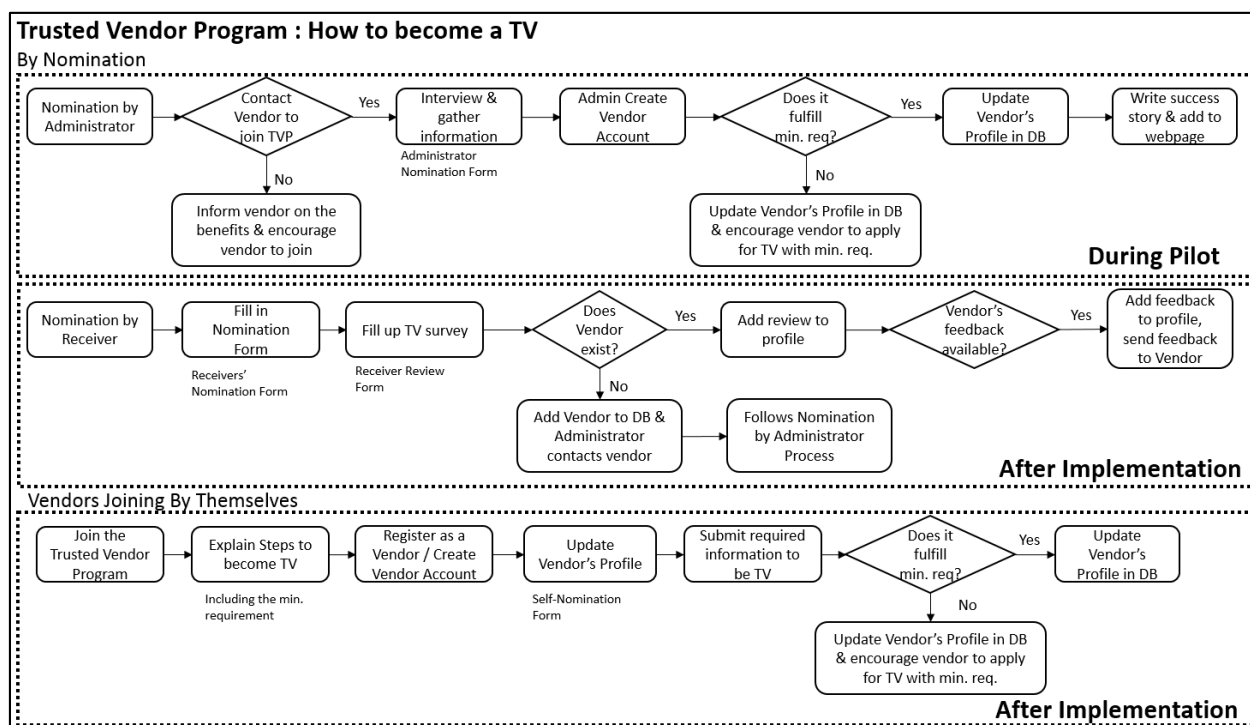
Trusted Vendor Program : How to become a TV

By Nomination

Nomination by Administrator

Contact Vendor to join TVP

Yes

No

Inform vendor on the benefits & encourage vendor to join

Interview & gather information

Administrator Nomination Form

Admin Create Vendor Account

Does it fulfill min. req?

Yes

No

Update Vendor's Profile in DB & encourage vendor to apply for TV with min. req.

Update Vendor's Profile in DB

Write success story & add to webpage

During Pilot

Nomination by Receiver

Fill in Nomination Form

Receivers' Nomination Form

Fill up TV survey

Receiver Review Form

Does Vendor exist?

Yes

No

Add Vendor to DB & Administrator contacts vendor

Follows Nomination by Administrator Process

Add review to profile

Vendor's feedback available?

Yes

Add feedback to profile, send feedback to Vendor

After Implementation

Vendors Joining By Themselves

Join the Trusted Vendor Program

Explain Steps to become TV

Including the min. requirement

Register as a Vendor / Create Vendor Account

Update Vendor's Profile

Self-Nomination Form

Submit required information to be TV

Does it fulfill min. req?

Yes

No

Update Vendor's Profile in DB & encourage vendor to apply for TV with min. req.

Update Vendor's Profile in DB

After Implementation